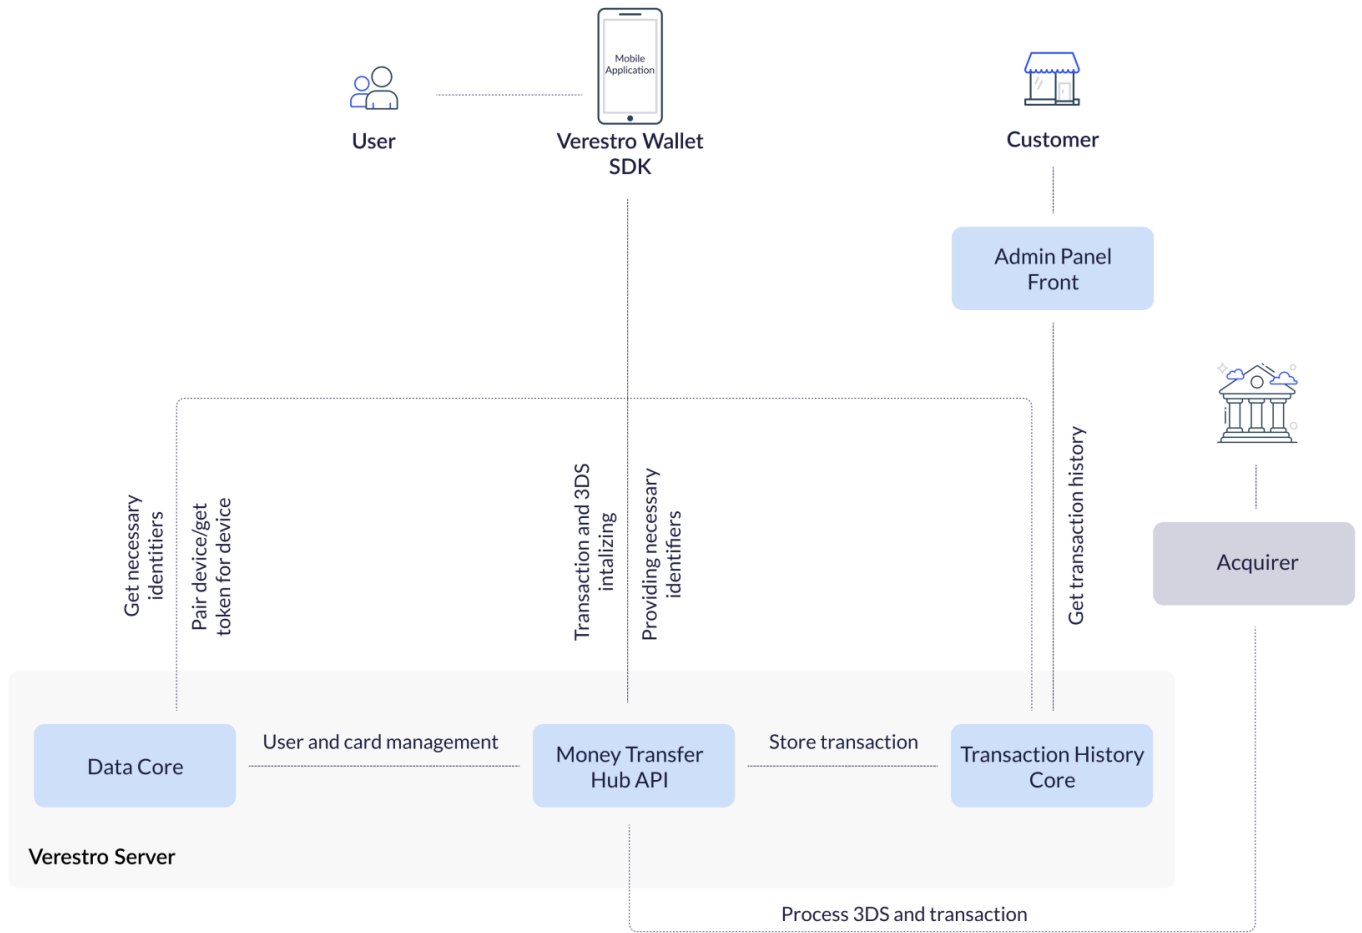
Mobile Application

User

Verestro Wallet SDK

Customer

Admin Panel Front

Get necessary identities

Pair device/get token for device

Transaction and 3DS intalizing

Providing necessary identifiers

Get transaction history

Acquirer

Data Core

User and card management

Money Transfer Hub API

Store transaction

Transaction History Core

Verestro Server

Process 3DS and transaction